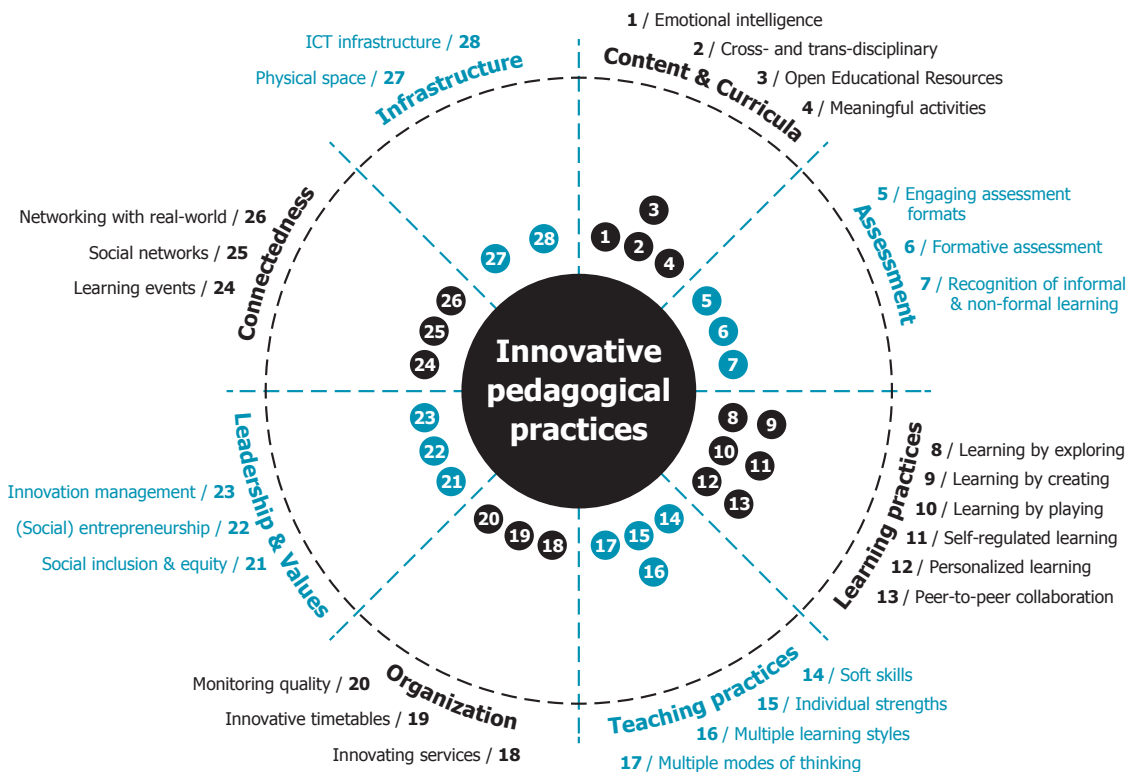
1 / Emotional intelligence
2 / Cross- and trans-disciplinary
3 / Open Educational Resources
4 / Meaningful activities

Content & Curricula

ICT infrastructure / 28
Physical space / 27

Infrastructure

Assessment

5 / Engaging assessment formats
6 / Formative assessment
7 / Recognition of informal & non-formal learning

Connectedness

Networking with real-world / 26
Social networks / 25
Learning events / 24

3
1
2
4
28
27
26
25
24
5
6
7

Innovative pedagogical practices

8
9
10
11
12
13
23
22
21
20
19
18
17
15
14
16

Learning practices

8 / Learning by exploring
9 / Learning by creating
10 / Learning by playing
11 / Self-regulated learning
12 / Personalized learning
13 / Peer-to-peer collaboration

Leadership & Values

Innovation management / 23
(Social) entrepreneurship / 22
Social inclusion & equity / 21

Organization

Monitoring quality / 20
Innovative timetables / 19
Innovating services / 18

Teaching practices

14 / Soft skills
15 / Individual strengths
16 / Multiple learning styles
17 / Multiple modes of thinking